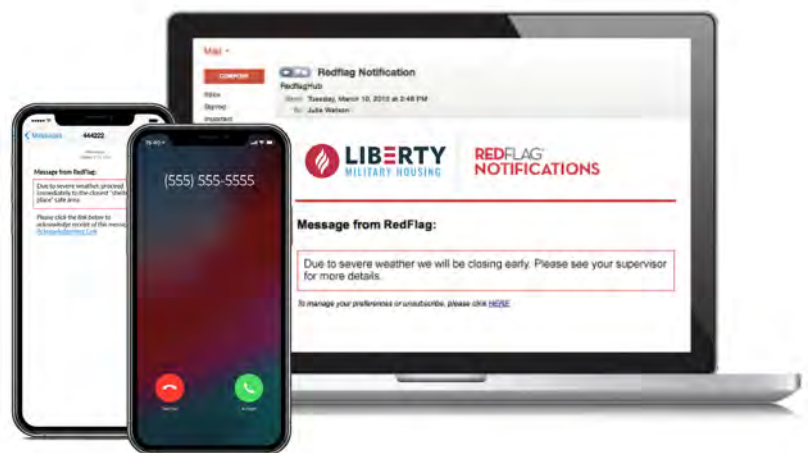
Mail

COMPOSE

Inbox

Starred

Important

Redflag Notification

RedflagHub

Sent: Tuesday, March 10, 2015 at 2:48 PM

To: Julie Watson

LIBERTY
MILITARY HOUSING

REDFLAG
NOTIFICATIONS

Message from RedFlag:

Due to severe weather we will be closing early. Please see your supervisor for more details.

To manage your preferences or unsubscribe, please click HERE

Messages 444222

Message from RedFlag:

Due to severe weather, proceed immediately to the closest "shelter in place" safe area.

Please click the link below to acknowledge receipt of this message. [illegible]

(555) 555-5555

Decline

Accept